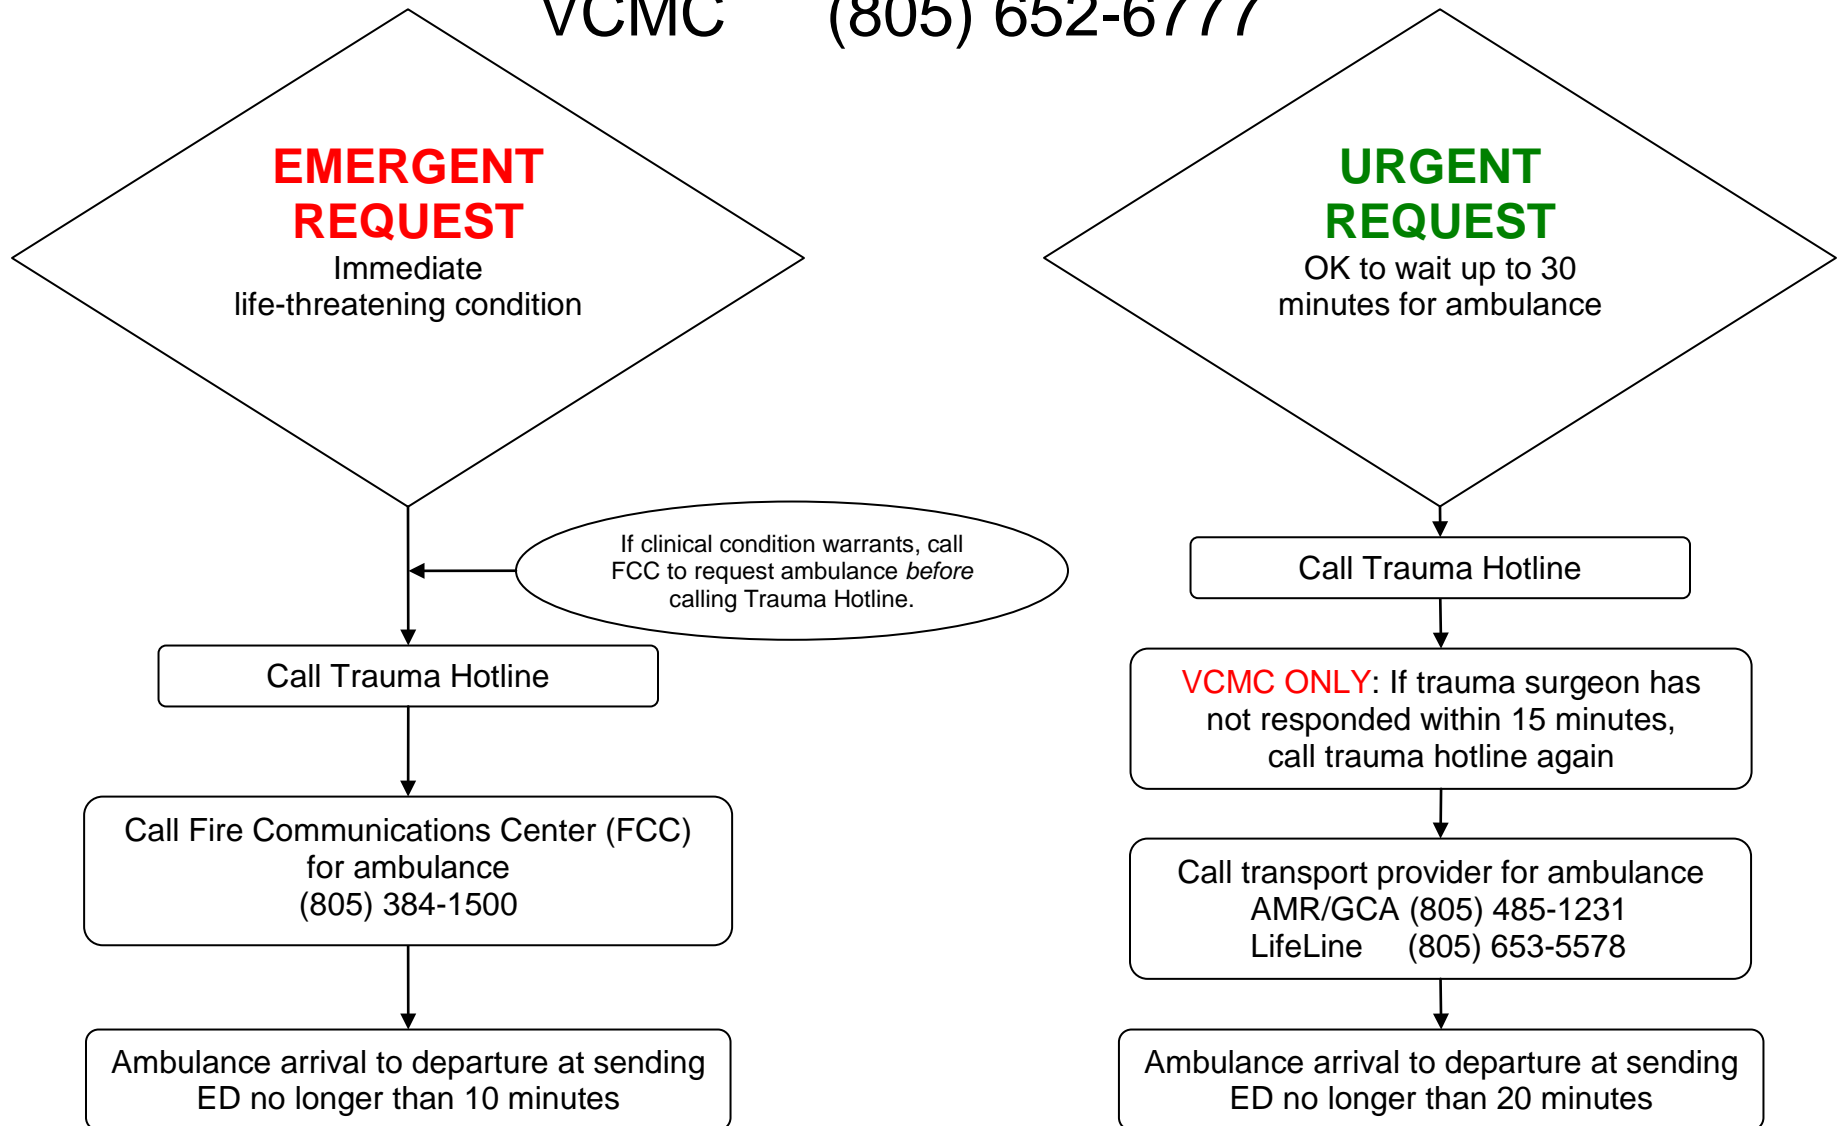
VCMC (805) 652-6777

EMERGENT REQUEST
Immediate life-threatening condition

If clinical condition warrants, call FCC to request ambulance *before* calling Trauma Hotline.

Call Trauma Hotline

Call Fire Communications Center (FCC) for ambulance
(805) 384-1500

Ambulance arrival to departure at sending ED no longer than 10 minutes

URGENT REQUEST
OK to wait up to 30 minutes for ambulance

Call Trauma Hotline

VCMC ONLY: If trauma surgeon has not responded within 15 minutes, call trauma hotline again

Call transport provider for ambulance
AMR/GCA (805) 485-1231
LifeLine (805) 653-5578

Ambulance arrival to departure at sending ED no longer than 20 minutes